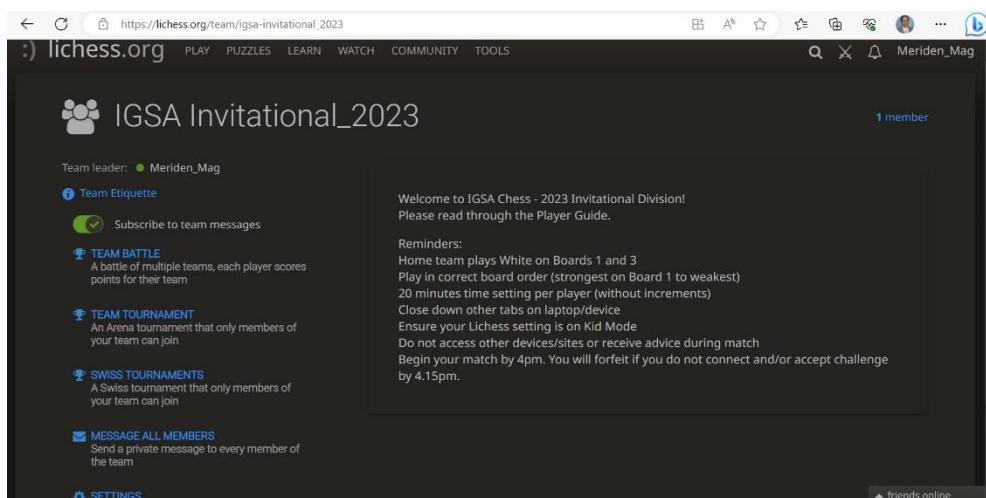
https://lichess.org/team/igsa-invitational_2023

:) lichess.org PLAY PUZZLES LEARN WATCH COMMUNITY TOOLS Meriden_Mag

IGSA Invitational_2023

1 member

Team leader: Meriden_Mag

Team Etiquette

Subscribe to team messages

TEAM BATTLE
A battle of multiple teams, each player scores points for their team

TEAM TOURNAMENT
An Arena tournament that only members of your team can join

SWISS TOURNAMENTS
A Swiss tournament that only members of your team can join

MESSAGE ALL MEMBERS
Send a private message to every member of the team

SETTINGS

Welcome to IGSA Chess - 2023 Invitational Division!
Please read through the Player Guide.

Reminders:
Home team plays White on Boards 1 and 3
Play in correct board order (strongest on Board 1 to weakest)
20 minutes time setting per player (without increments)
Close down other tabs on laptop/device
Ensure your Lichess setting is on Kid Mode
Do not access other devices/sites or receive advice during match
Begin your match by 4pm. You will forfeit if you do not connect and/or accept challenge by 4.15pm.

friends online